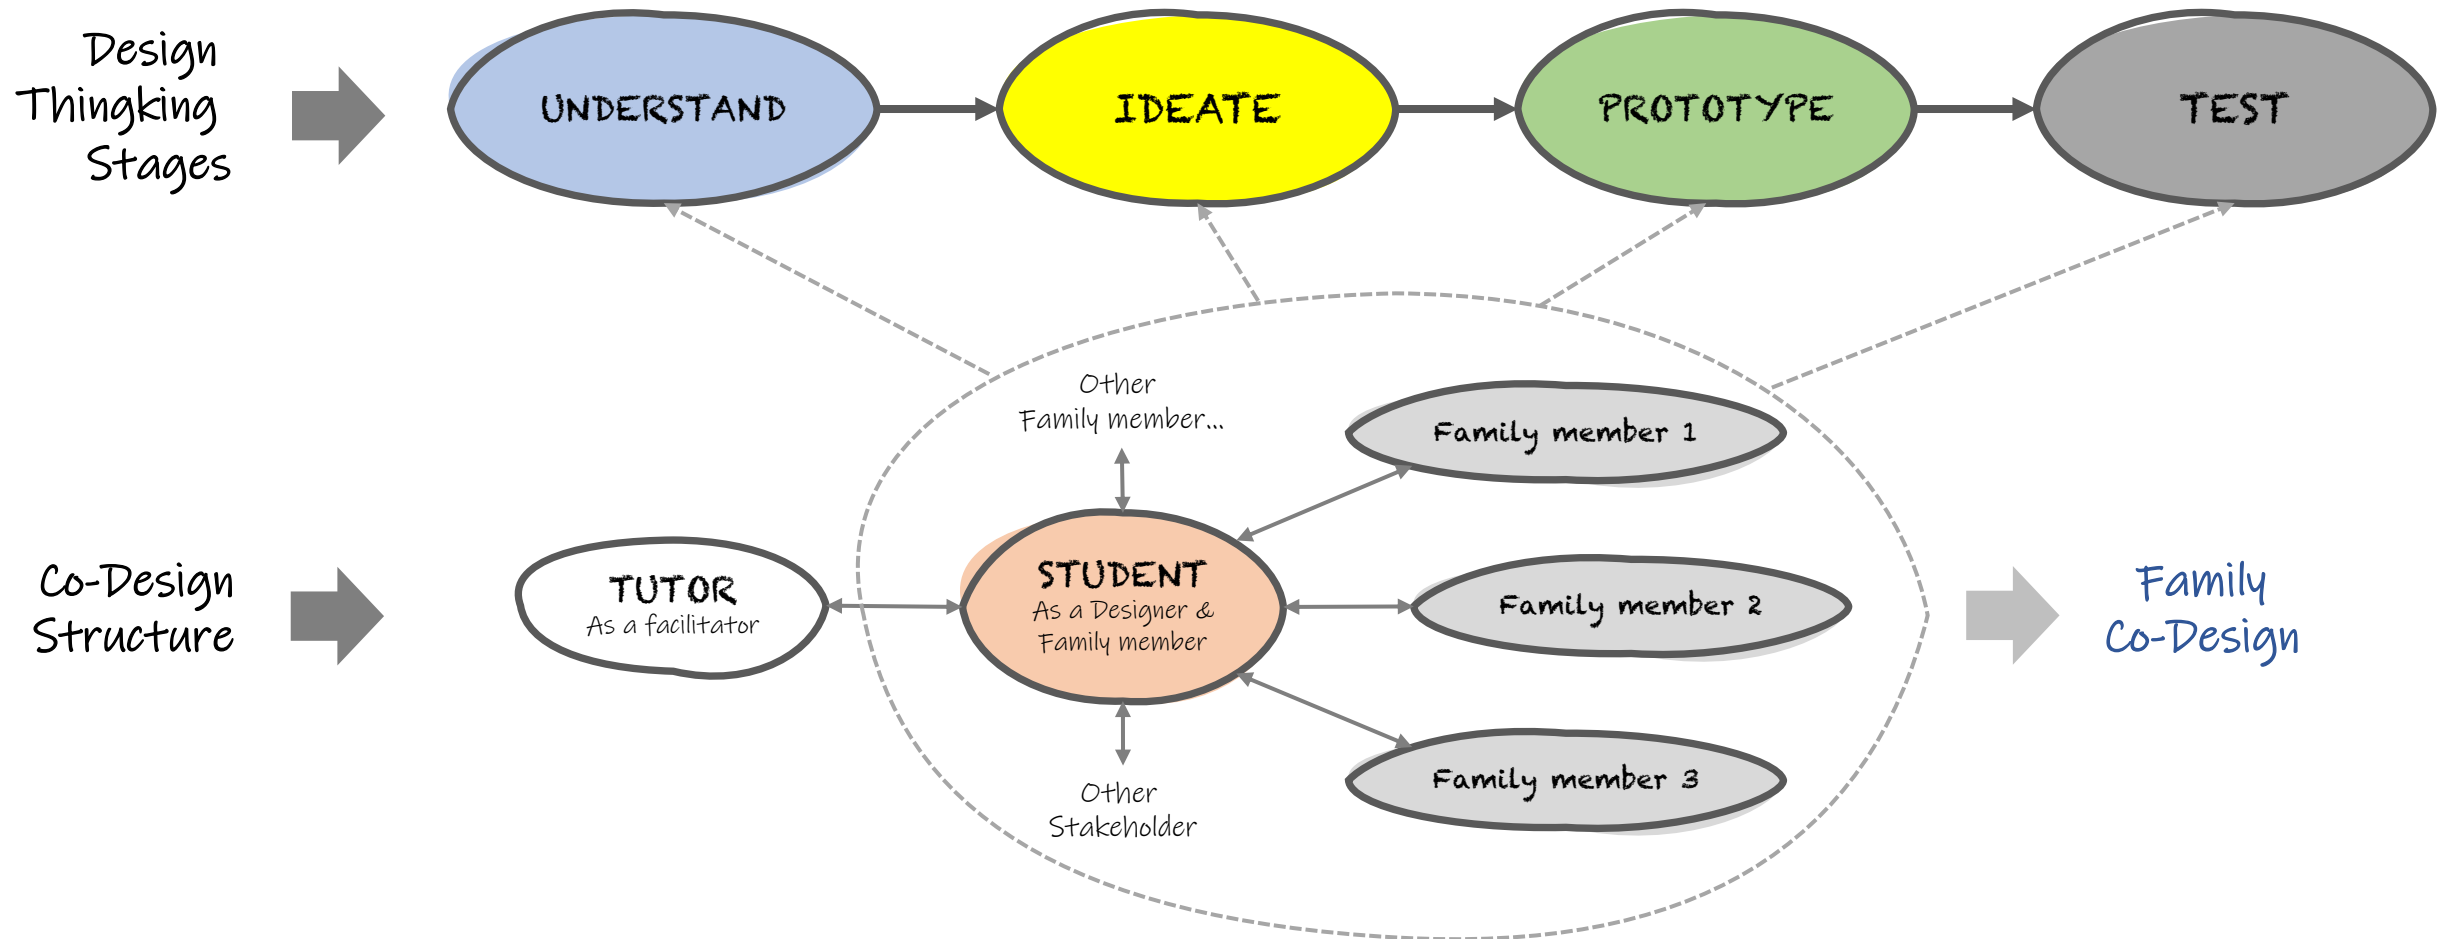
Design Thingking Stages

UNDERSTAND

IDEATE

PROTOTYPE

TEST

Other Family member...

Family member 1

Co-Design Structure

TUTOR
As a facilitator

STUDENT
As a Designer & Family member

Family member 2

Family Co-Design

Family member 3

Other Stakeholder